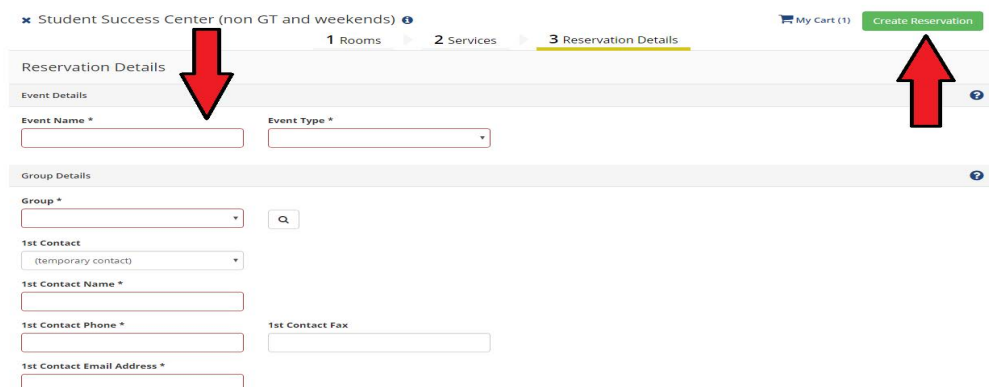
× Student Success Center (non GT and weekends)

My Cart (1) Create Reservation

1 Rooms 2 Services 3 Reservation Details

Reservation Details

Event Details

Event Name *

Event Type *

Group Details

Group *

1st Contact

(temporary contact)

1st Contact Name *

1st Contact Phone *

1st Contact Fax

1st Contact Email Address *